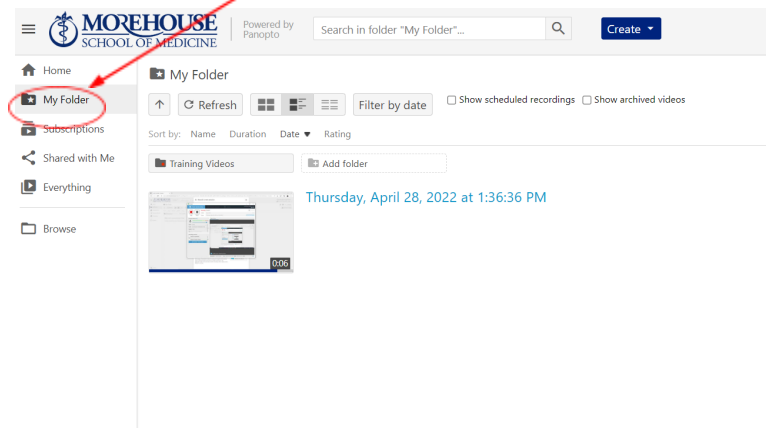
MOREHOUSE SCHOOL OF MEDICINE

Powered by Panopto

Search in folder "My Folder"...

Create

Home

My Folder

Subscriptions

Shared with Me

Everything

Browse

My Folder

Refresh

Filter by date

Show scheduled recordings

Show archived videos

Sort by: Name Duration Date Rating

Training Videos

Add folder

0:06

Thursday, April 28, 2022 at 1:36:36 PM